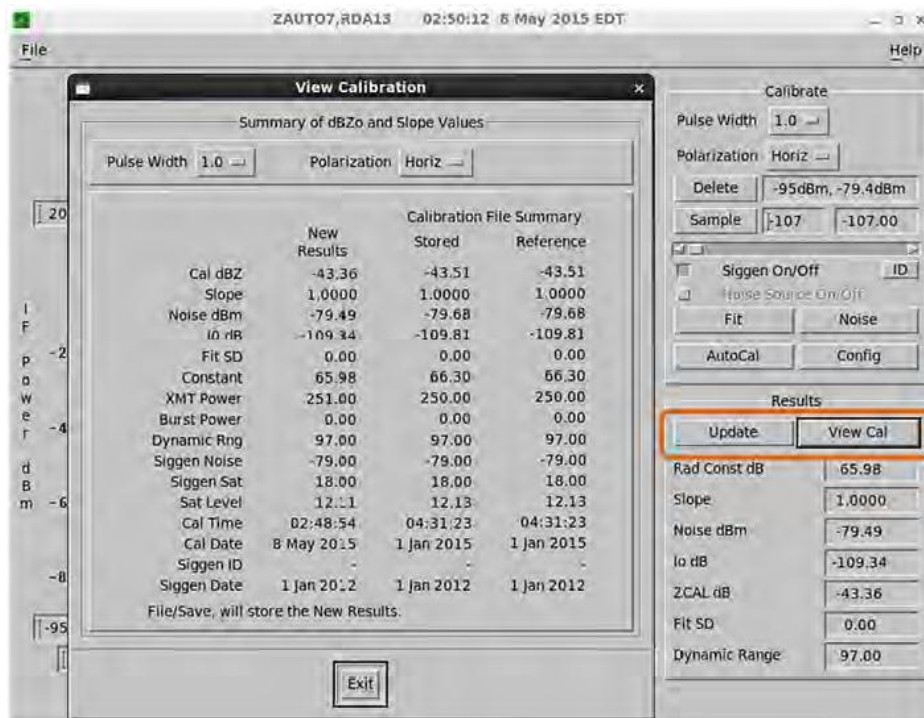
ZAUTO7,RDA13 02:50:12 8 May 2015 EDT

File

Help

View Calibration

Summary of dBZo and Slope Values

Pulse Width 1.0

Polarization Horiz

Calibration File Summary

| | New Results | Stored | Reference |
|---|---|---|---|
| Cal dBZ | -43.36 | -43.51 | -43.51 |
| Slope | 1.0000 | 1.0000 | 1.0000 |
| Noise dBm | -79.49 | -79.68 | -79.68 |
| I0 dB | -109.34 | -109.81 | -109.81 |
| Fit SD | 0.00 | 0.00 | 0.00 |
| Constant | 65.98 | 66.30 | 66.30 |
| XMT Power | 251.00 | 250.00 | 250.00 |
| Burst Power | 0.00 | 0.00 | 0.00 |
| Dynamic Rng | 97.00 | 97.00 | 97.00 |
| Siggen Noise | -79.00 | -79.00 | -79.00 |
| Siggen Sat | 18.00 | 18.00 | 18.00 |
| Sat Level | 12.11 | 12.13 | 12.13 |
| Cal Time | 02:48:54 | 04:31:23 | 04:31:23 |
| Cal Date | 8 May 2015 | 1 Jan 2015 | 1 Jan 2015 |
| Siggen ID | - | - | - |
| Siggen Date | 1 Jan 2012 | 1 Jan 2012 | 1 Jan 2012 |

File/Save, will store the New Results.

Exit

20

I F P o w e r d B m

-2

-4

-6

-8

-95

Calibrate

Pulse Width 1.0

Polarization Horiz

Delete -95dBm, -79.4dBm

Sample -107 -107.00

Siggen On/Off ID

Noise Source On/Off

Fit Noise

AutoCal Config

Results

Update View Cal

Rad Const dB 65.98

Slope 1.0000

Noise dBm -79.49

Io dB -109.34

ZCAL dB -43.36

Fit SD 0.00

Dynamic Range 97.00